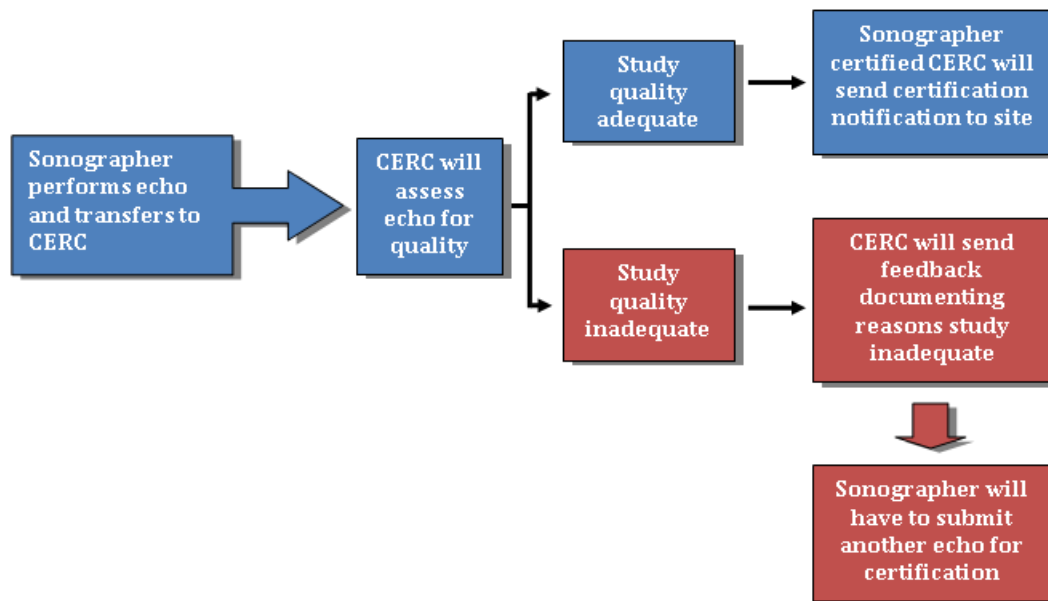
Sonographer performs echo and transfers to CERC

CERC will assess echo for quality

Study quality adequate

Sonographer certified CERC will send certification notification to site

Study quality inadequate

CERC will send feedback documenting reasons study inadequate

Sonographer will have to submit another echo for certification